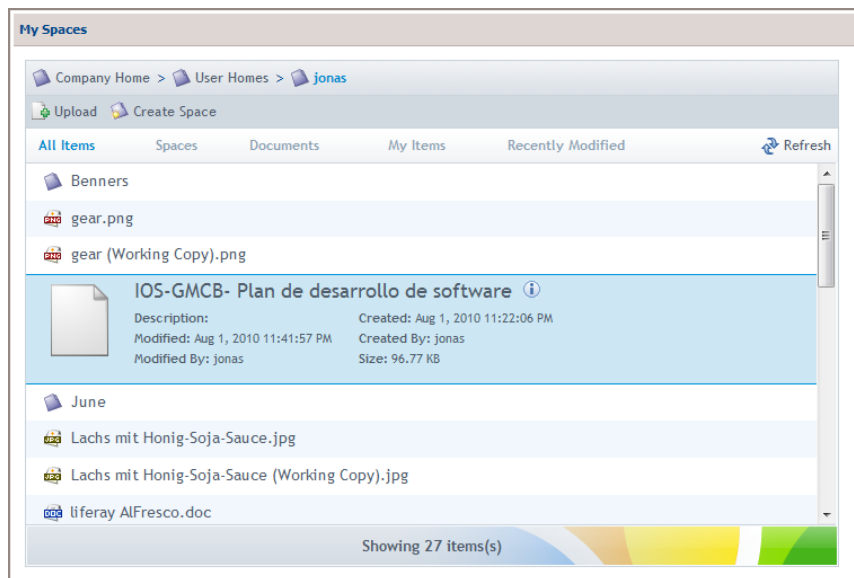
My Spaces

Company Home > User Homes > jonas

Upload Create Space

All Items Spaces Documents My Items Recently Modified Refresh

Benners

gear.png

gear (Working Copy).png

IOS-GMCB- Plan de desarrollo de software

Description:
Modified: Aug 1, 2010 11:41:57 PM
Modified By: jonas

Created: Aug 1, 2010 11:22:06 PM
Created By: jonas
Size: 96.77 KB

June

Lachs mit Honig-Soja-Sauce.jpg

Lachs mit Honig-Soja-Sauce (Working Copy).jpg

liferay AlFresco.doc

Showing 27 items(s)